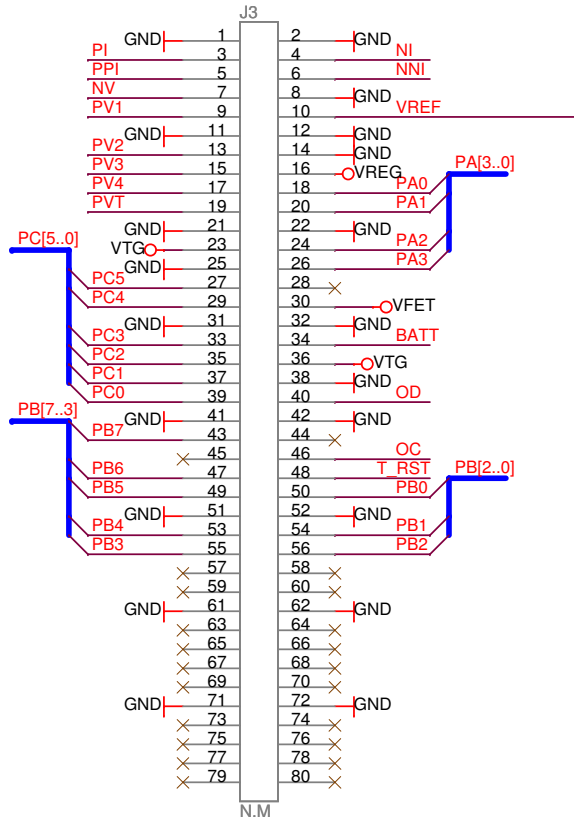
J3

GND 1
PI 3
PPI 5
NV 7
PV1 9
GND 11
PV2 13
PV3 15
PV4 17
PVT 19
GND 21
VTG 23
GND 25
PC5 27
PC4 29
GND 31
PC3 33
PC2 35
PC1 37
PC0 39
GND 41
PB7 43
45
PB6 47
PB5 49
GND 51
PB4 53
PB3 55
57
59
GND 61
63
65
67
69
GND 71
73
75
77
79

2 GND
4 NI
6 NNI
8 GND
10 VREF
12 GND
14 GND
16 VREG
18 PA0
20 PA1
22 GND
24 PA2
26 PA3
28
30 VFET
32 GND
34 BATT
36 VTG
38 GND
40 OD
42 GND
44
46 OC
48 T_RST
50 PB0
52 GND
54 PB1
56 PB2
58
60
62 GND
64
66
68
70
72 GND
74
76
78
80

PA[3..0]
PC[5..0]
PB[7..3]
PB[2..0]

N.M